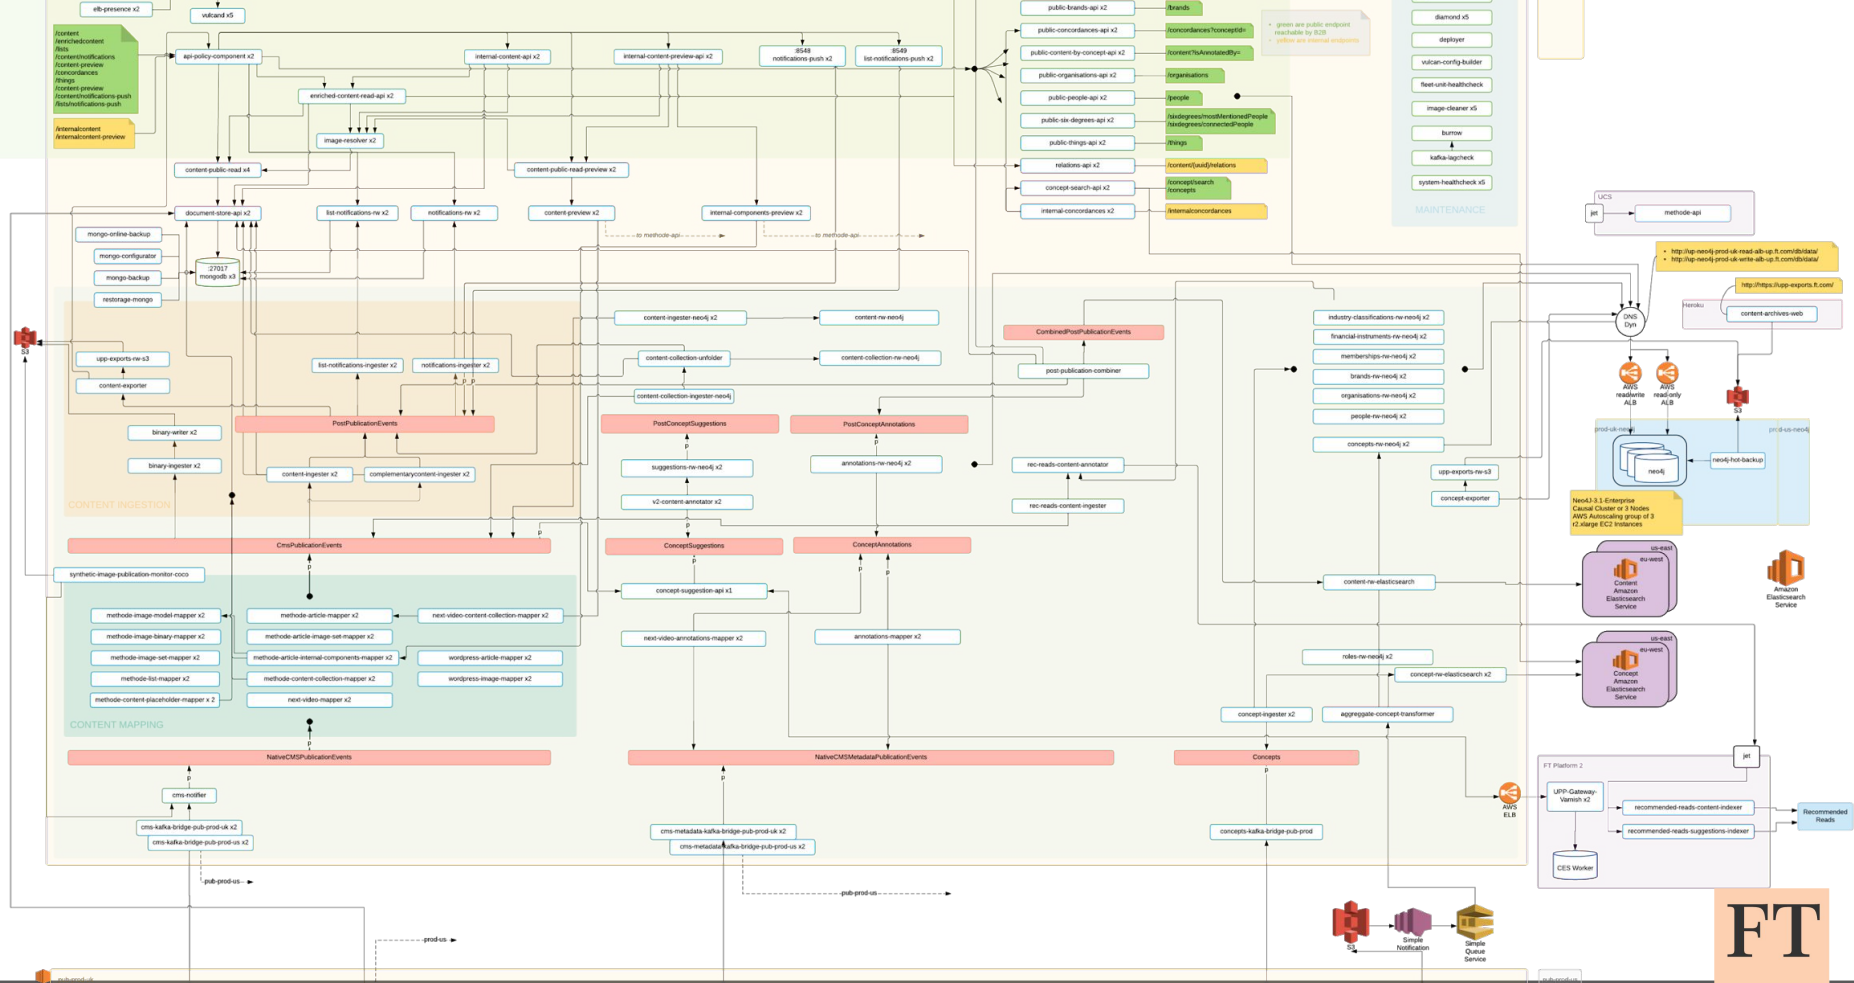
elb-presence x2
vulcand x5
/content
/enrichedcontent
/lists
/content/notifications
/content-preview
/concordances
/things
/content-preview
/content/notifications-push
/lists/notifications-push
/internalcontent
/internalcontent-preview
api-policy-component x2
internal-content-api x2
internal-content-preview-api x2
:8548
notifications-push x2
:8549
list-notifications-push x2
enriched-content-read-api x2
image-resolver x2
content-public-read x4
content-public-read-preview x2
document-store-api x2
list-notifications-rw x2
notifications-rw x2
content-preview x2
internal-components-preview x2
to methode-api
to methode-api
mongo-online-backup
mongo-configurator
mongo-backup
restorage-mongo
:27017
mongodb x3
S3
upp-exports-rw-s3
content-exporter
list-notifications-ingester x2
notifications-ingester x2
binary-writer x2
binary-ingester x2
PostPublicationEvents
content-ingester x2
complementarycontent-ingester x2
CONTENT INGESTION
CmsPublicationEvents
synthetic-image-publication-monitor-coco
methode-image-model-mapper x2
methode-image-binary-mapper x2
methode-image-set-mapper x2
methode-list-mapper x2
methode-content-placeholder-mapper x 2
methode-article-mapper x2
methode-article-image-set-mapper x2
methode-article-internal-components-mapper x2
methode-content-collection-mapper x2
next-video-mapper x2
next-video-content-collection-mapper x2
wordpress-article-mapper x2
wordpress-image-mapper x2
CONTENT MAPPING
NativeCMSPublicationEvents
cms-notifier
cms-kafka-bridge-pub-prod-uk x2
cms-kafka-bridge-pub-prod-us x2
pub-prod-us
prod-us
content-ingester-neo4j x2
content-rw-neo4j
content-collection-unfolder
content-collection-rw-neo4j
content-collection-ingester-neo4j
PostConceptSuggestions
suggestions-rw-neo4j x2
v2-content-annotator x2
ConceptSuggestions
concept-suggestion-api x1
next-video-annotations-mapper x2
PostConceptAnnotations
annotations-rw-neo4j x2
ConceptAnnotations
annotations-mapper x2
NativeCMSMetadataPublicationEvents
cms-metadata-kafka-bridge-pub-prod-uk x2
cms-metadata-kafka-bridge-pub-prod-us x2
pub-prod-us
CombinedPostPublicationEvents
post-publication-combiner
rec-reads-content-annotator
rec-reads-content-ingester
public-brands-api x2
/brands
public-concordances-api x2
/concordances?conceptId=
public-content-by-concept-api x2
/content?isAnnotatedBy=
public-organisations-api x2
/organisations
public-people-api x2
/people
public-six-degrees-api x2
/sixdegrees/mostMentionedPeople
/sixdegrees/connectedPeople
public-things-api x2
/things
relations-api x2
/content/{uuid}/relations
concept-search-api x2
/concept/search
/concepts
internal-concordances x2
/internalconcordances
green are public endpoint reachable by B2B
yellow are internal endpoints
industry-classifications-rw-neo4j x2
financial-instruments-rw-neo4j x2
memberships-rw-neo4j x2
brands-rw-neo4j x2
organisations-rw-neo4j x2
people-rw-neo4j x2
concepts-rw-neo4j x2
content-rw-elasticsearch
roles-rw-neo4j x2
concept-rw-elasticsearch x2
concept-ingester x2
aggregate-concept-transformer
Concepts
concepts-kafka-bridge-pub-prod
diamond x5
deployer
vulcan-config-builder
fleet-unit-healthcheck
image-cleaner x5
burrow
kafka-lagcheck
system-healthcheck x5
MAINTENANCE
UCS
jet
methode-api
http://up-neo4j-prod-uk-read-alb-up.ft.com/db/data/
http://up-neo4j-prod-uk-write-alb-up.ft.com/db/data/
http://https://upp-exports.ft.com/
Heroku
content-archives-web
DNS
Dyn
AWS
read/write
ALB
AWS
read-only
ALB
S3
prod-uk-neo4j
prod-us-neo4j
neo4j
neo4j-hot-backup
upp-exports-rw-s3
concept-exporter
Neo4J-3.1-Enterprise
Causal Cluster or 3 Nodes
AWS Autoscaling group of 3
r2.xlarge EC2 Instances
us-east
eu-west
Content
Amazon
Elasticsearch
Service
Amazon
Elasticsearch
Service
us-east
eu-west
Concept
Amazon
Elasticsearch
Service
jet
FT Platform 2
AWS
ELB
UPP-Gateway-Varnish x2
recommended-reads-content-indexer
recommended-reads-suggestions-indexer
Recommended
Reads
CES Worker
S3
Simple
Notification
Simple
Queue
Service
FT